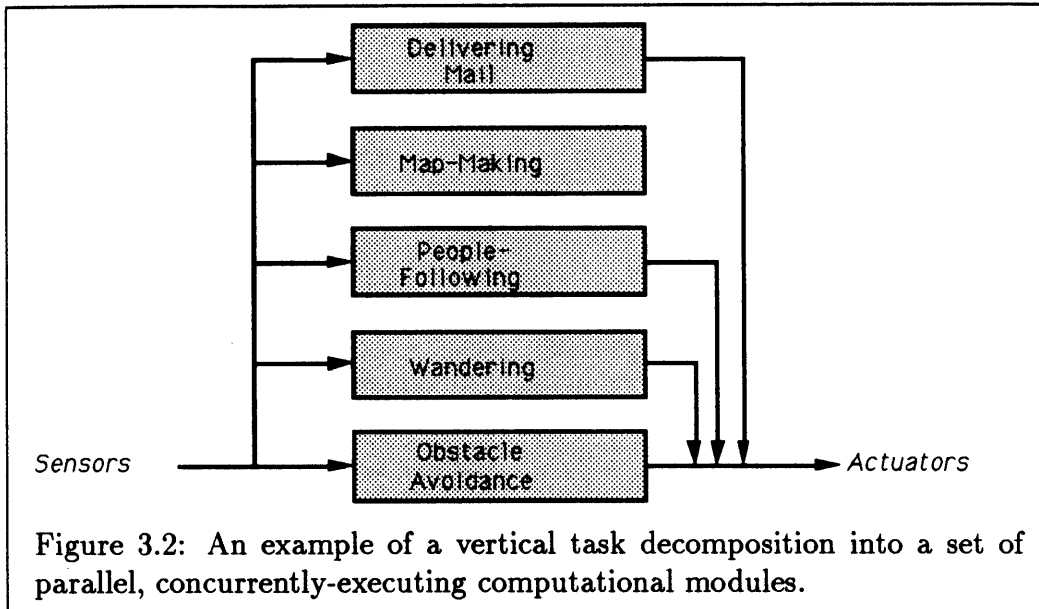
Delivering Mail

Map-Making

People-Following

Wandering

Sensors

Obstacle Avoidance

Actuators

Figure 3.2: An example of a vertical task decomposition into a set of parallel, concurrently-executing computational modules.